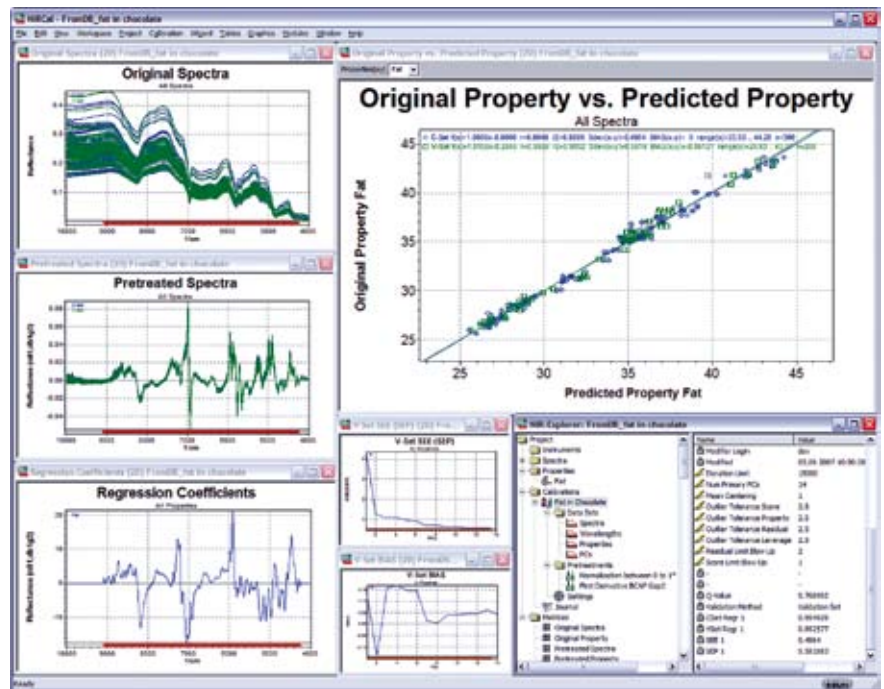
NIRCal - FromDB_fat in chocolate

File Edit View Workspace Project Calibration Report Tables Graphics Modules Window Help

Original Spectra (20) FromDB_fat in chocolate

Original Spectra

All Spectra

Reflectance

Wavenumbers

Pretreated Spectra (20) FromDB_fat in chocolate

Pretreated Spectra

All Spectra

Reflectance

Wavenumbers

Regression Coefficients (20) FromDB_fat in chocolate

Regression Coefficients

All Properties

Reflectance

Wavenumbers

Original Property vs. Predicted Property (20) FromDB_fat in chocolate

Property(s): Fat

Original Property vs. Predicted Property

All Spectra

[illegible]

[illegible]

Original Property Fat

45

40

35

30

25

25

30

35

40

45

Predicted Property Fat

V-Set SEE (SEP) (20) FromDB...

V-Set SEE (SEP)

V-Set BIAS (20) FromDB...

V-Set BIAS

NIR Explorer: FromDB_fat in chocolate

Project
Instruments
Spectra
Properties
Fat
Calibrations
Fat in Chocolate
Data Sets
Spectra
Wavelengths
Properties
PCs
Pretreatments
Normalization between 0 to 1
First Derivative BCAP Gap3
Settings
Journal
Matrices
Original Spectra
Original Property
Pretreated Spectra
Pretreated Property

Name
Value
Modifier Login
Modified
Duration Used
Num Primary PCs
Mean Centering
Outlier Tolerance Score
Outlier Tolerance Property
Outlier Tolerance Residual
Outlier Tolerance Leverage
Residual Limit Blow Up
Score Limit Blow Up
Q Value
Validation Method
C-Set Regr 1
V-Set Regr 1
SEE 1
SEP 1

Ready